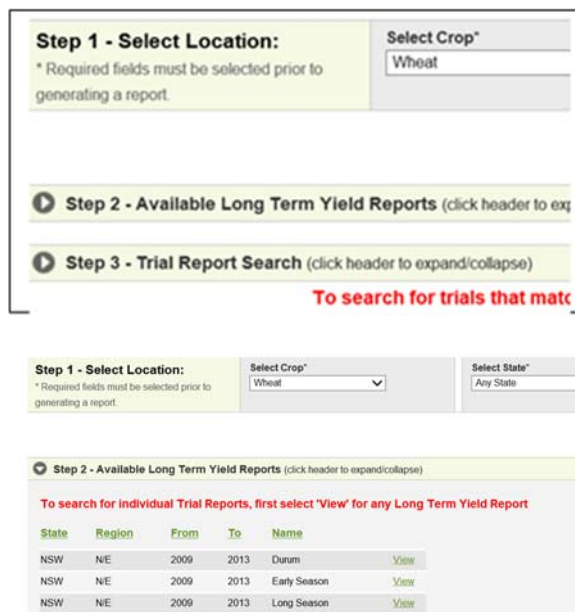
Step 1 - Select Location:
* Required fields must be selected prior to generating a report.

Select Crop*
Wheat

Step 2 - Available Long Term Yield Reports (click header to exp

Step 3 - Trial Report Search (click header to expand/collapse)

To search for trials that matc

Step 1 - Select Location:
* Required fields must be selected prior to generating a report.

Select Crop*
Wheat

Select State*
Any State

Step 2 - Available Long Term Yield Reports (click header to expand/collapse)

To search for individual Trial Reports, first select 'View' for any Long Term Yield Report

| State | Region | From | To | Name | |
|---|---|---|---|---|---|
| NSW | N/E | 2009 | 2013 | Durum | View |
| NSW | N/E | 2009 | 2013 | Early Season | View |
| NSW | N/E | 2009 | 2013 | Long Season | View |